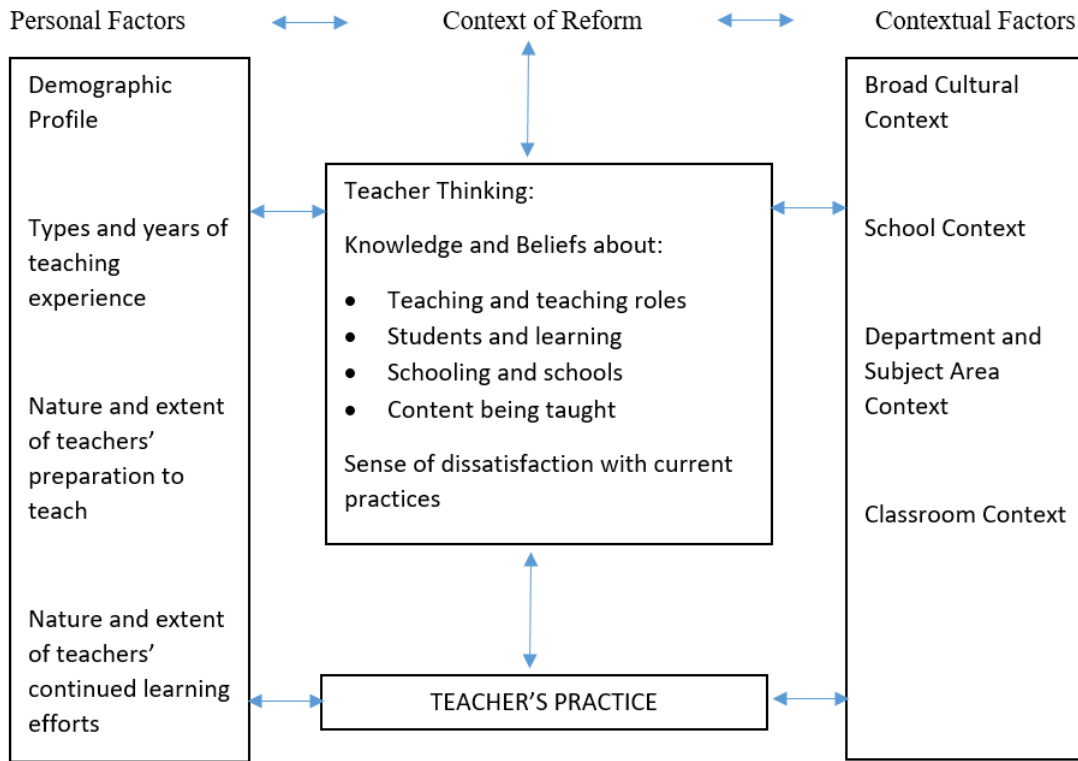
Personal Factors

Context of Reform

Contextual Factors

Demographic Profile

Types and years of teaching experience

Nature and extent of teachers' preparation to teach

Nature and extent of teachers' continued learning efforts

Teacher Thinking:

Knowledge and Beliefs about:

- Teaching and teaching roles
- Students and learning
- Schooling and schools
- Content being taught

Sense of dissatisfaction with current practices

TEACHER'S PRACTICE

Broad Cultural Context

School Context

Department and Subject Area Context

Classroom Context